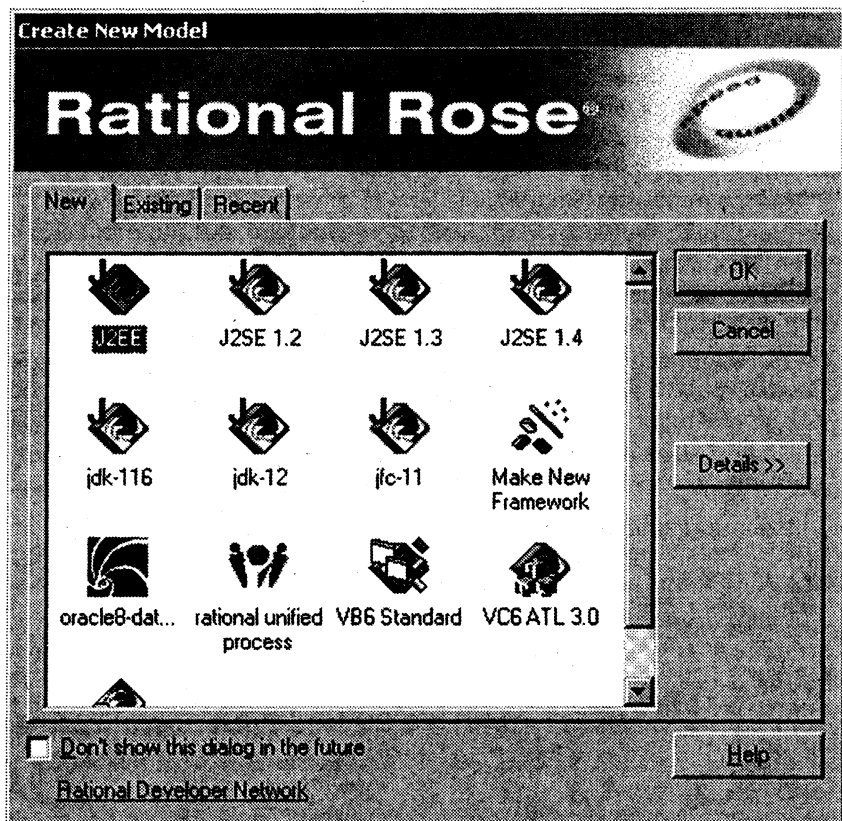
Create New Model

Rational Rose®

New | Existing | Recent

J2EE
J2SE 1.2
J2SE 1.3
J2SE 1.4

jdk-116
jdk-12
jfc-11
Make New Framework

oracle8-dat...
rational unified process
VB6 Standard
VC6 ATL 3.0

OK
Cancel
Details >>

Don't show this dialog in the future

Rational Developer Network

Help